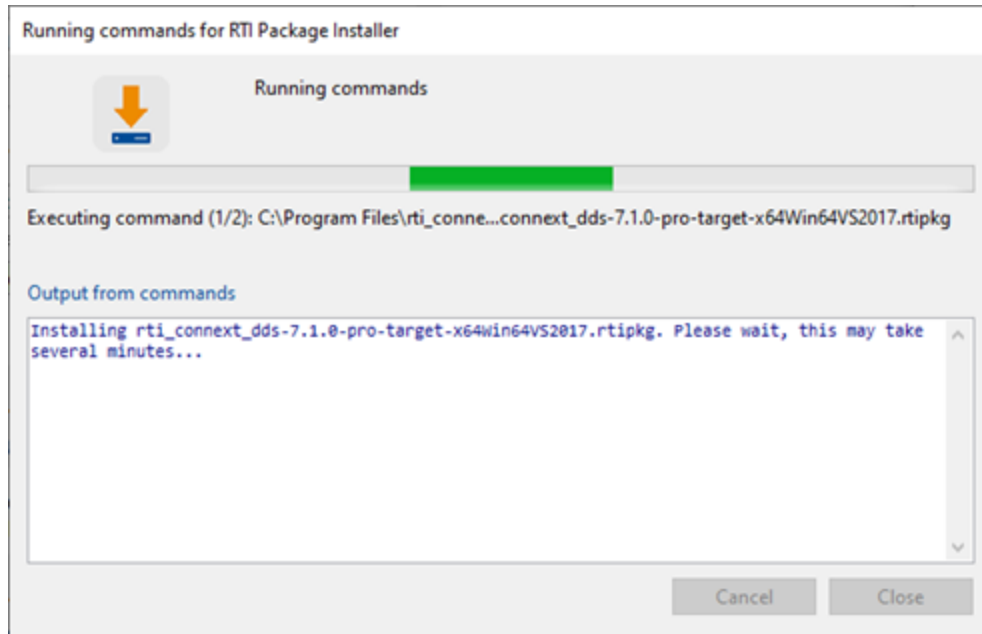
Running commands for RTI Package Installer

Running commands

Executing command (1/2): C:\Program Files\rti_conne...connext_dds-7.1.0-pro-target-x64Win64VS2017.rtipkg

Output from commands

Installing rti_connext_dds-7.1.0-pro-target-x64Win64VS2017.rtipkg. Please wait, this may take several minutes...

Cancel

Close